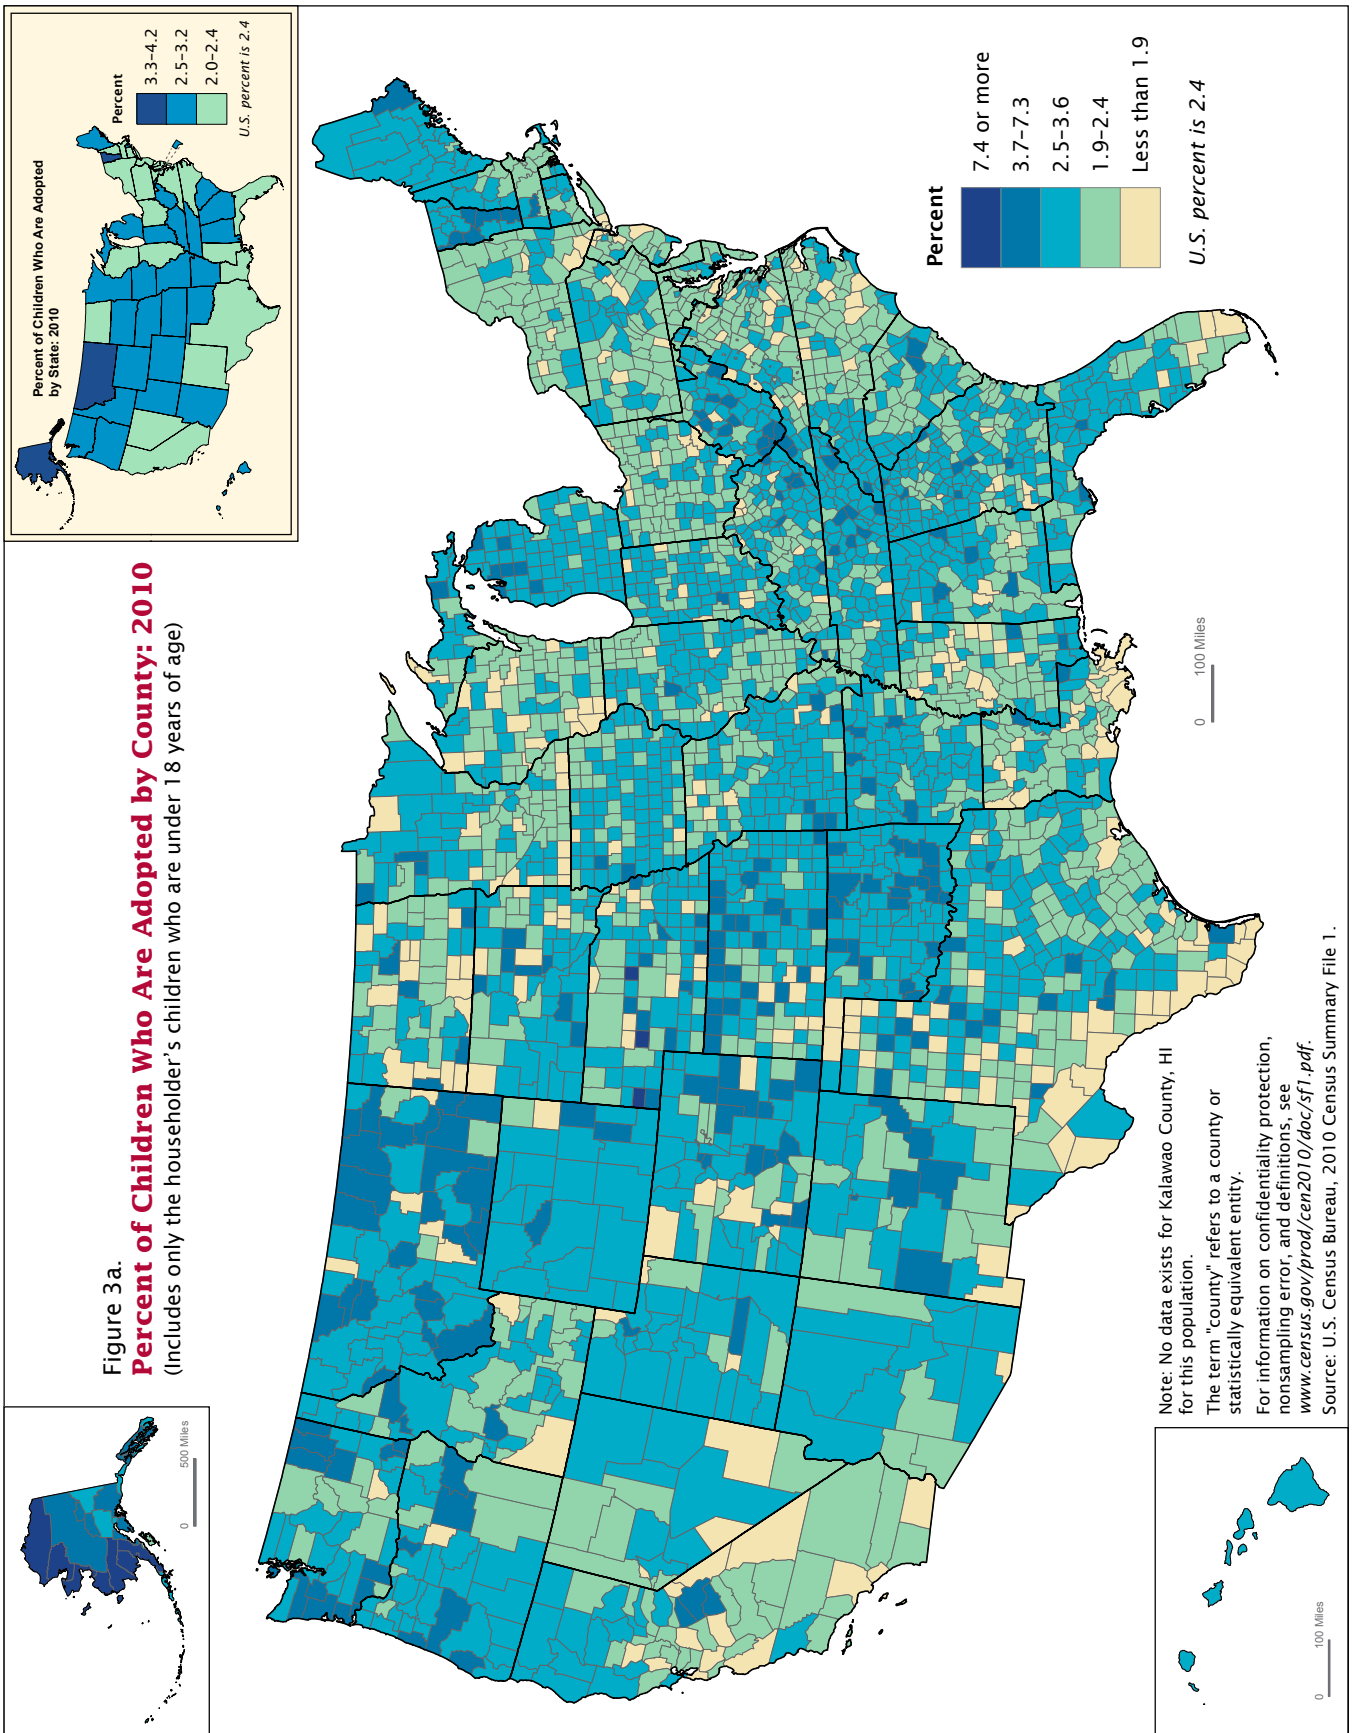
Figure 3a.
Percent of Children Who Are Adopted by County: 2010
(Includes only the householder's children who are under 18 years of age)

Percent of Children Who Are Adopted by State: 2010

Percent
3.3–4.2
2.5–3.2
2.0–2.4
U.S. percent is 2.4

Percent
7.4 or more
3.7–7.3
2.5–3.6
1.9–2.4
Less than 1.9
U.S. percent is 2.4

0 100 Miles

0 500 Miles

0 100 Miles

Note: No data exists for Kalawao County, HI for this population.
The term "county" refers to a county or statistically equivalent entity.
For information on confidentiality protection, nonsampling error, and definitions, see www.census.gov/prod/cen2010/doc/sf1.pdf.
Source: U.S. Census Bureau, 2010 Census Summary File 1.